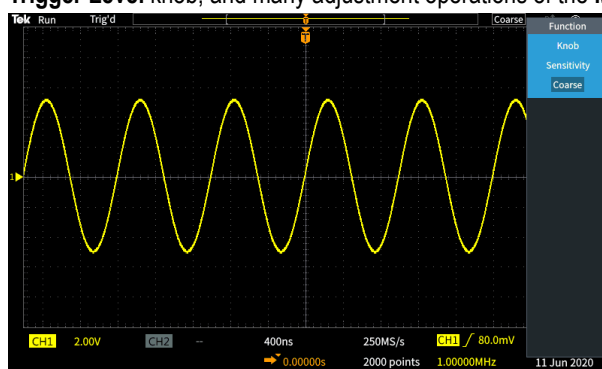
Trigger Level knob, and many adjustment operations of the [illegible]

Tek Run Trig'd

Coarse

Function

Knob

Sensitivity

Coarse

1

CH1 2.00V

CH2 --

400ns

0.00000s

250MS/s

2000 points

CH1 / 80.0mV

1.00000MHz

11 Jun 2020